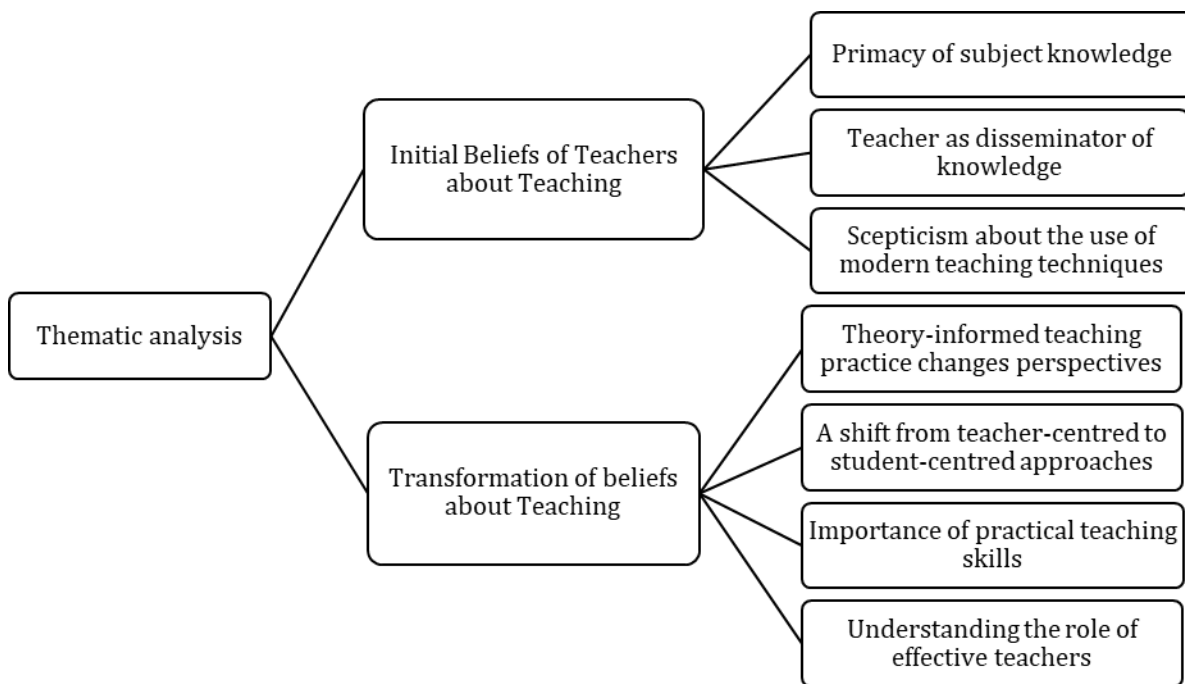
Thematic analysis

Initial Beliefs of Teachers about Teaching

Primacy of subject knowledge

Teacher as disseminator of knowledge

Scepticism about the use of modern teaching techniques

Transformation of beliefs about Teaching

Theory-informed teaching practice changes perspectives

A shift from teacher-centred to student-centred approaches

Importance of practical teaching skills

Understanding the role of effective teachers